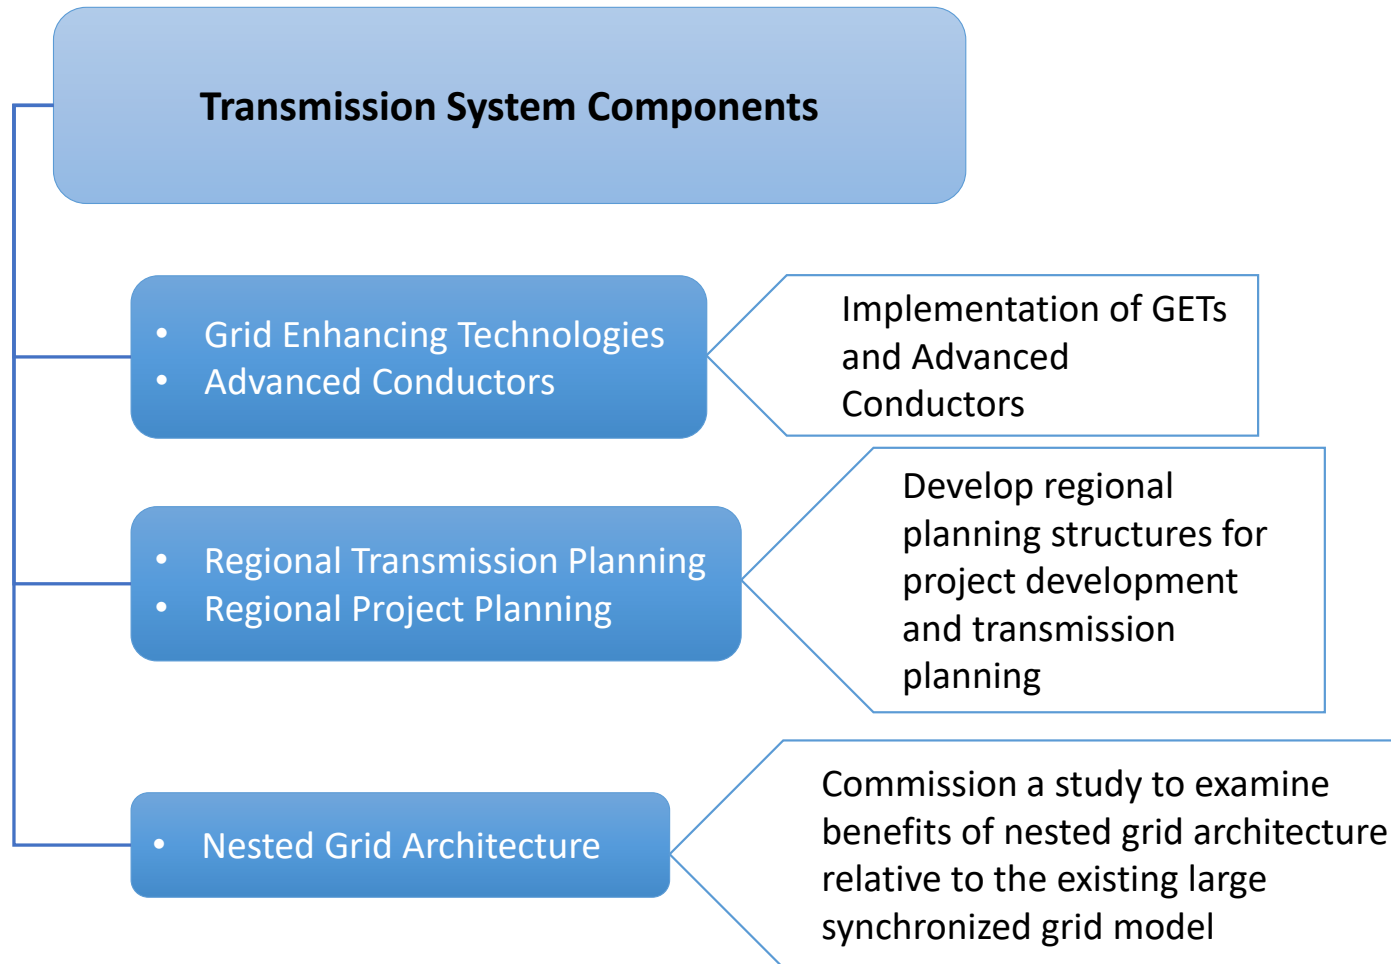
Transmission System Components

- Grid Enhancing Technologies
- Advanced Conductors

Implementation of GETs and Advanced Conductors

- Regional Transmission Planning
- Regional Project Planning

Develop regional planning structures for project development and transmission planning

- Nested Grid Architecture

Commission a study to examine benefits of nested grid architecture relative to the existing large synchronized grid model